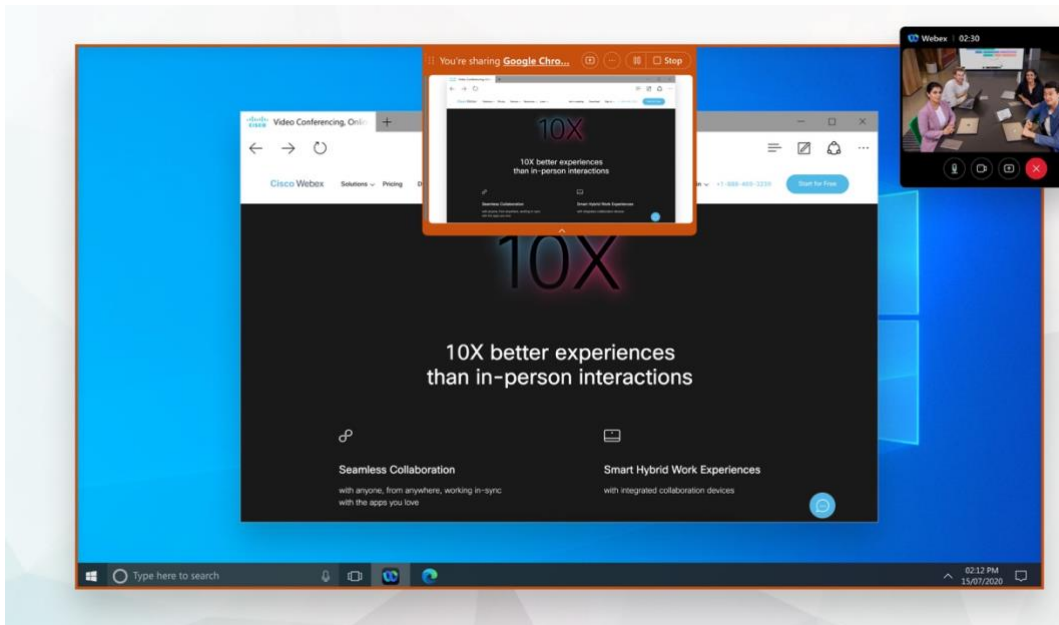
You're sharing Google Chro...

Stop

Webex | 02:30

Video Conferencing, Onli

Cisco Webex

Solutions

Pricing

+1-888-469-3239

Start for Free

10X

10X better experiences than in-person interactions

Seamless Collaboration

with anyone, from anywhere, working in-sync with the apps you love

Smart Hybrid Work Experiences

with integrated collaboration devices

Type here to search

02:12 PM
15/07/2020